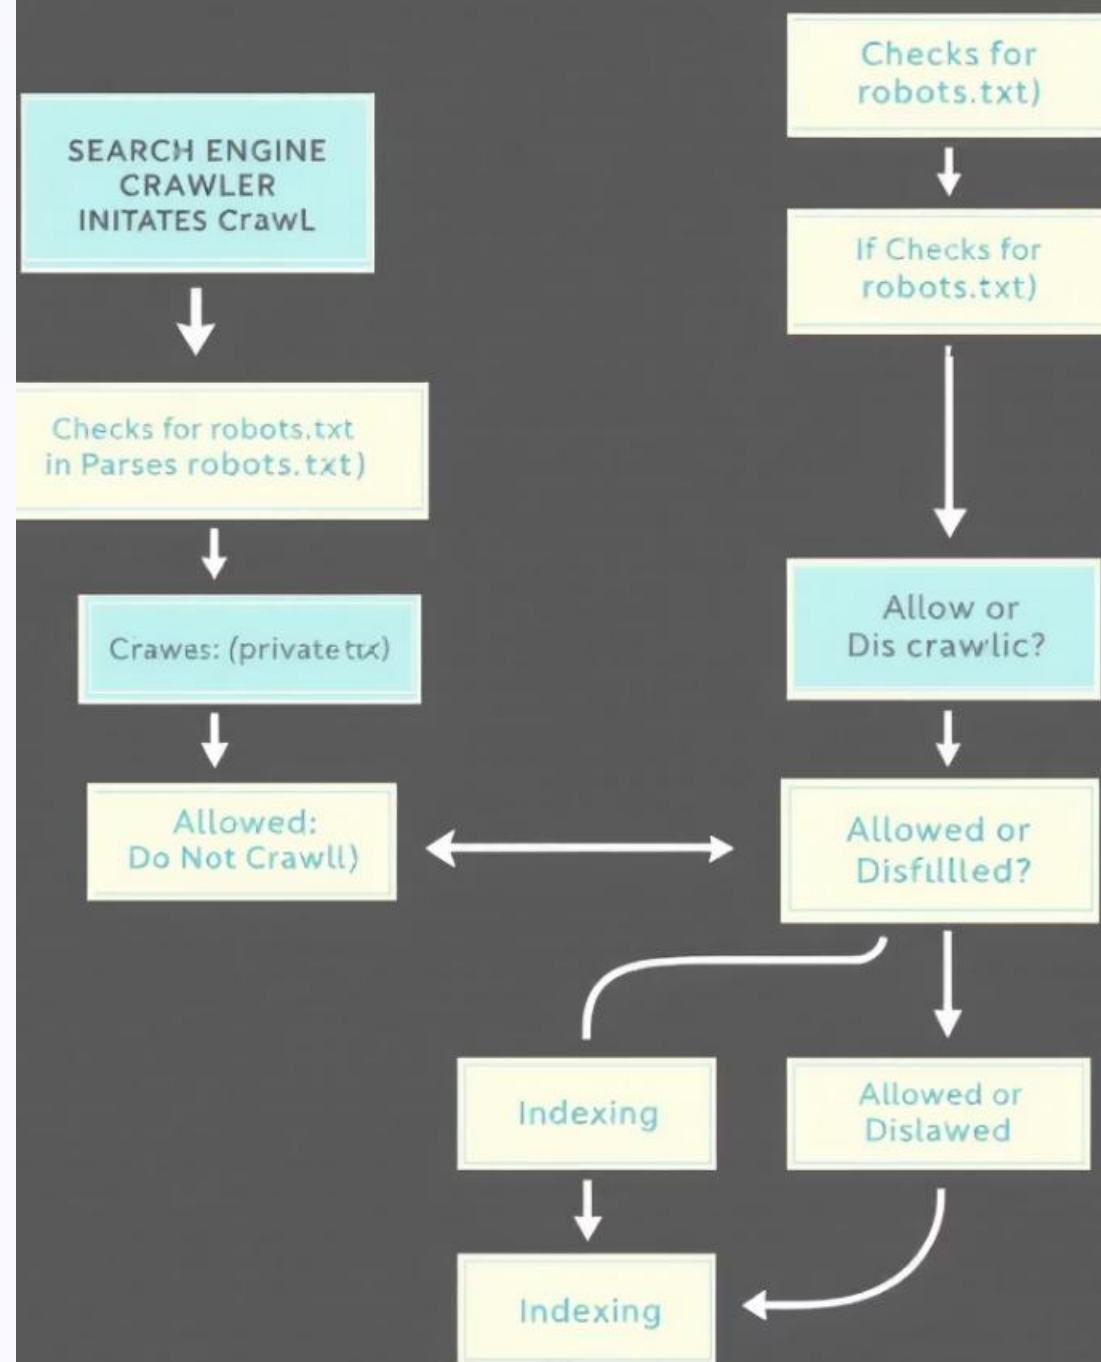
SEARCH ENGINE CRAWLER INITATES CrawL

Checks for robots.txt in Parses robots.txt)

Crawes: (private ttx)

Allowed: Do Not Crawll)

Checks for robots.txt)

If Checks for robots.txt)

Allow or Dis crawlic?

Allowed or Disfullled?

Indexing

Allowed or Dislawed

Indexing